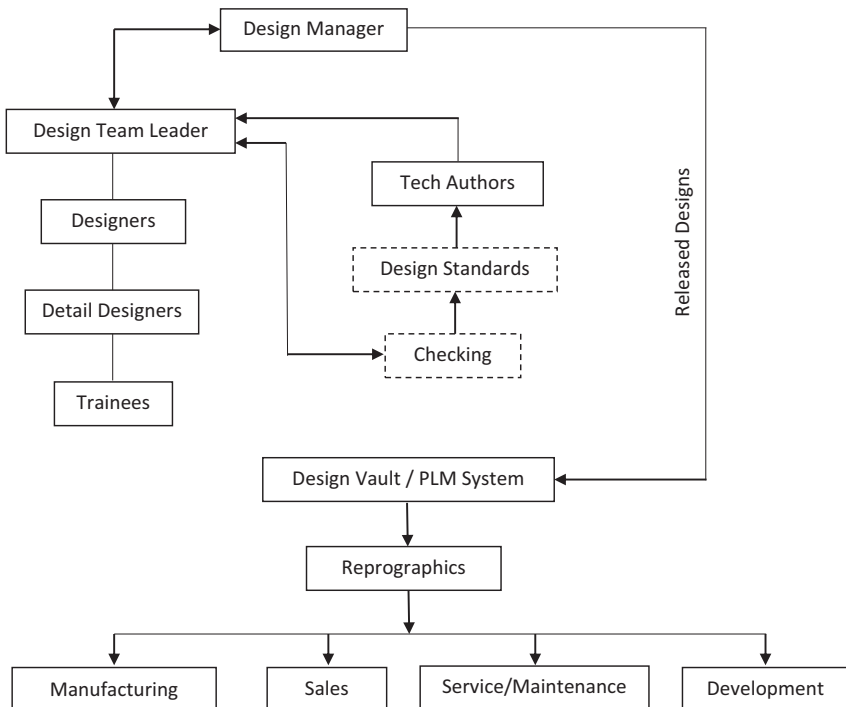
Design Manager

Design Team Leader

Designers

Detail Designers

Trainees

Tech Authors

Design Standards

Checking

Released Designs

Design Vault / PLM System

Reprographics

Manufacturing

Sales

Service/Maintenance

Development